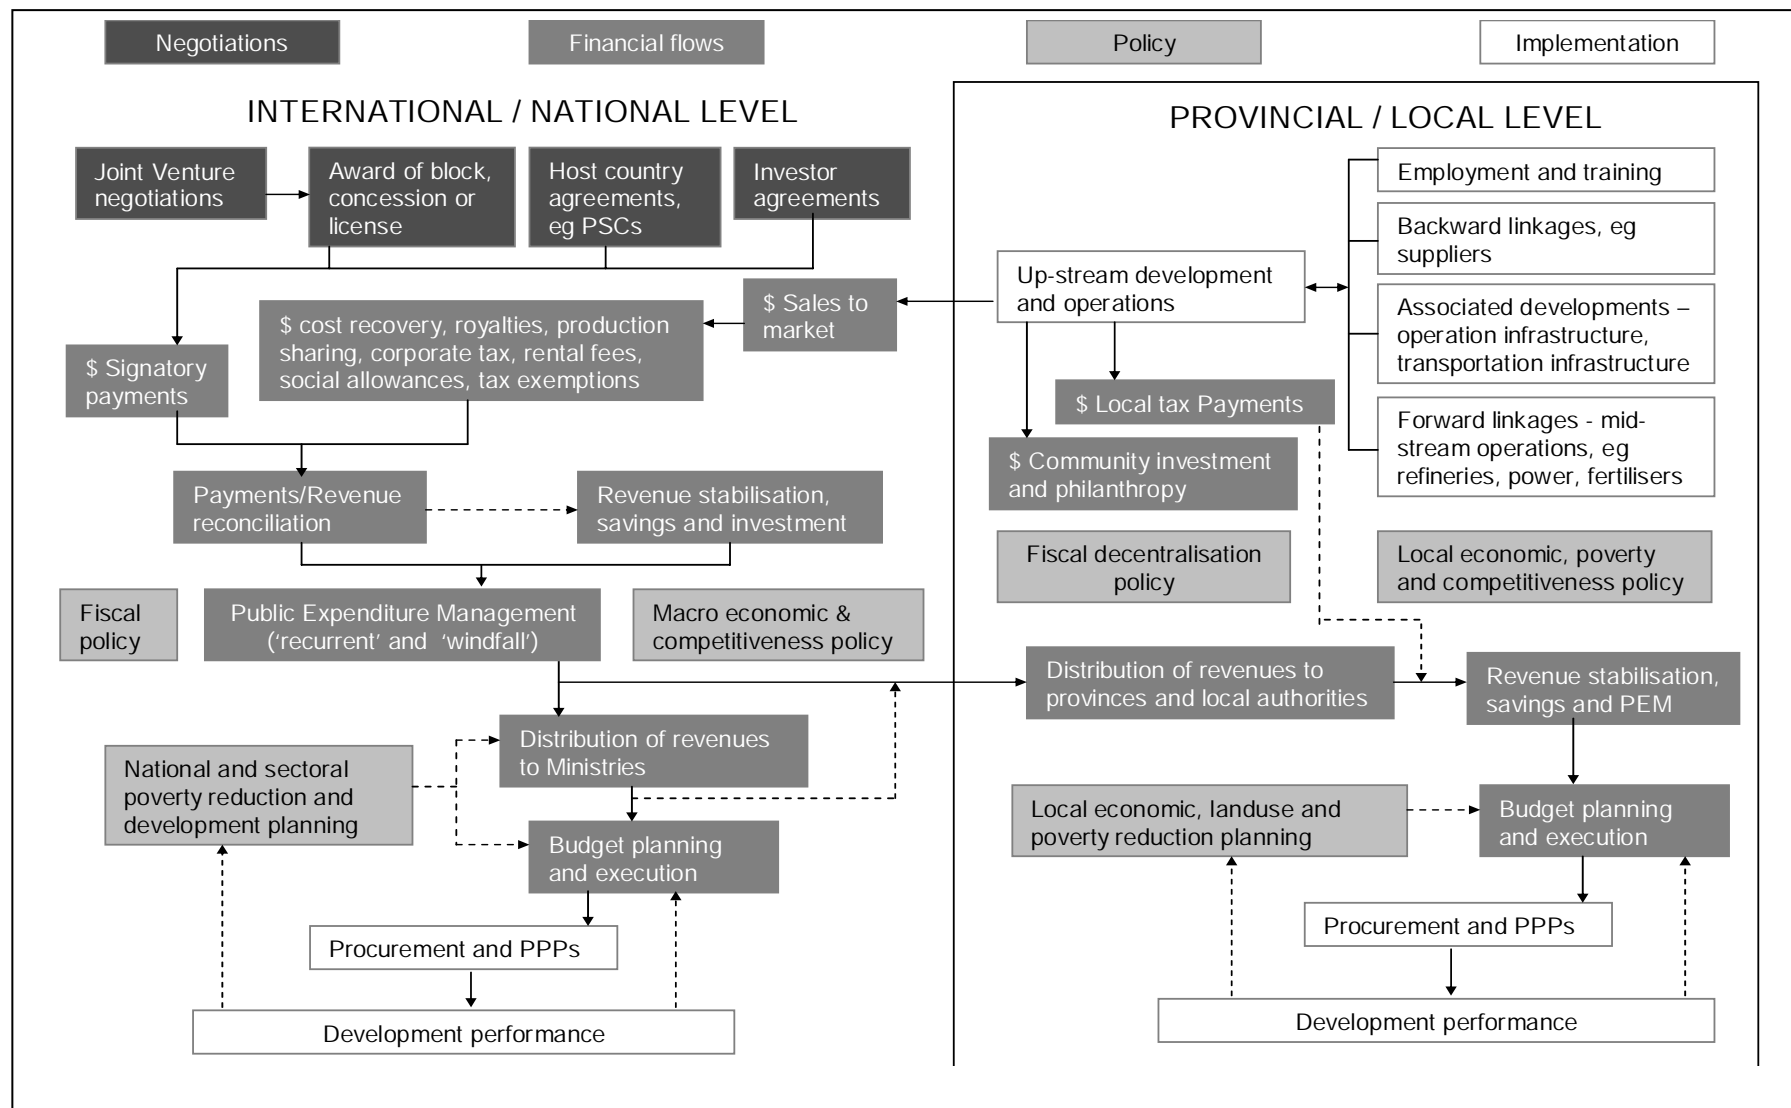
Negotiations

Financial flows

Policy

Implementation

INTERNATIONAL / NATIONAL LEVEL

Joint Venture negotiations

Award of block, concession or license

Host country agreements, eg PSCs

Investor agreements

$ Sales to market

$ cost recovery, royalties, production sharing, corporate tax, rental fees, social allowances, tax exemptions

$ Signatory payments

Payments/Revenue reconciliation

Revenue stabilisation, savings and investment

Fiscal policy

Public Expenditure Management ('recurrent' and 'windfall')

Macro economic & competitiveness policy

Distribution of revenues to Ministries

National and sectoral poverty reduction and development planning

Budget planning and execution

Procurement and PPPs

Development performance

PROVINCIAL / LOCAL LEVEL

Employment and training

Backward linkages, eg suppliers

Up-stream development and operations

Associated developments – operation infrastructure, transportation infrastructure

$ Local tax Payments

Forward linkages - mid-stream operations, eg refineries, power, fertilisers

$ Community investment and philanthropy

Fiscal decentralisation policy

Local economic, poverty and competitiveness policy

Distribution of revenues to provinces and local authorities

Revenue stabilisation, savings and PEM

Local economic, landuse and poverty reduction planning

Budget planning and execution

Procurement and PPPs

Development performance